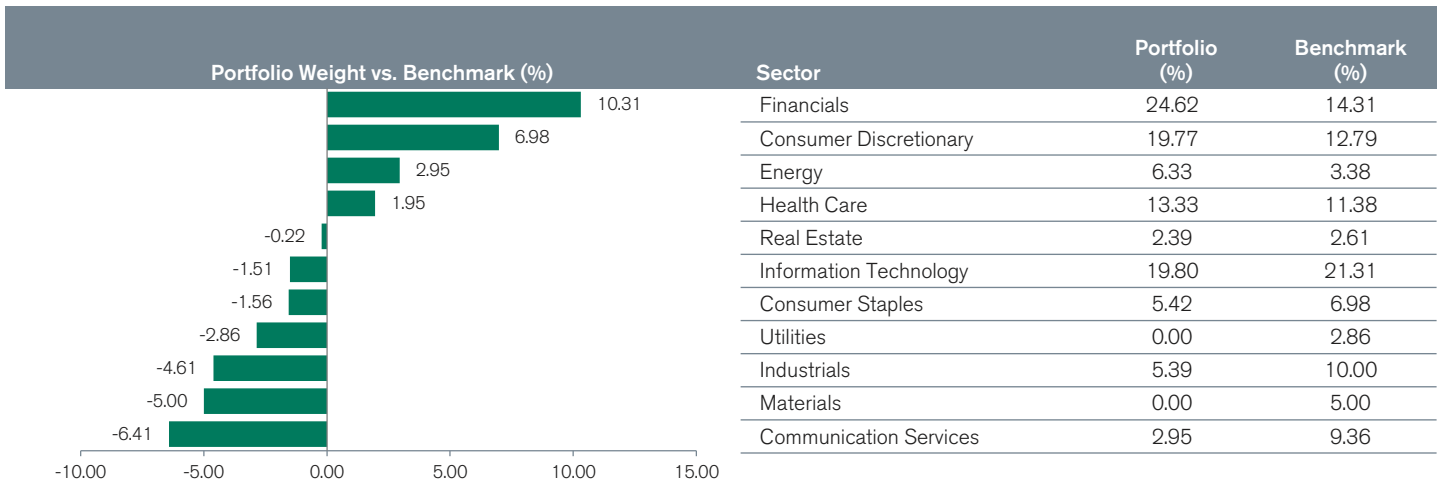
Portfolio Weight vs. Benchmark (%)

10.31
6.98
2.95
1.95
-0.22
-1.51
-1.56
-2.86
-4.61
-5.00
-6.41

-10.00 -5.00 0.00 5.00 10.00 15.00

| Sector | Portfolio (%) | Benchmark (%) |
|---|---|---|
| Financials | 24.62 | 14.31 |
| Consumer Discretionary | 19.77 | 12.79 |
| Energy | 6.33 | 3.38 |
| Health Care | 13.33 | 11.38 |
| Real Estate | 2.39 | 2.61 |
| Information Technology | 19.80 | 21.31 |
| Consumer Staples | 5.42 | 6.98 |
| Utilities | 0.00 | 2.86 |
| Industrials | 5.39 | 10.00 |
| Materials | 0.00 | 5.00 |
| Communication Services | 2.95 | 9.36 |